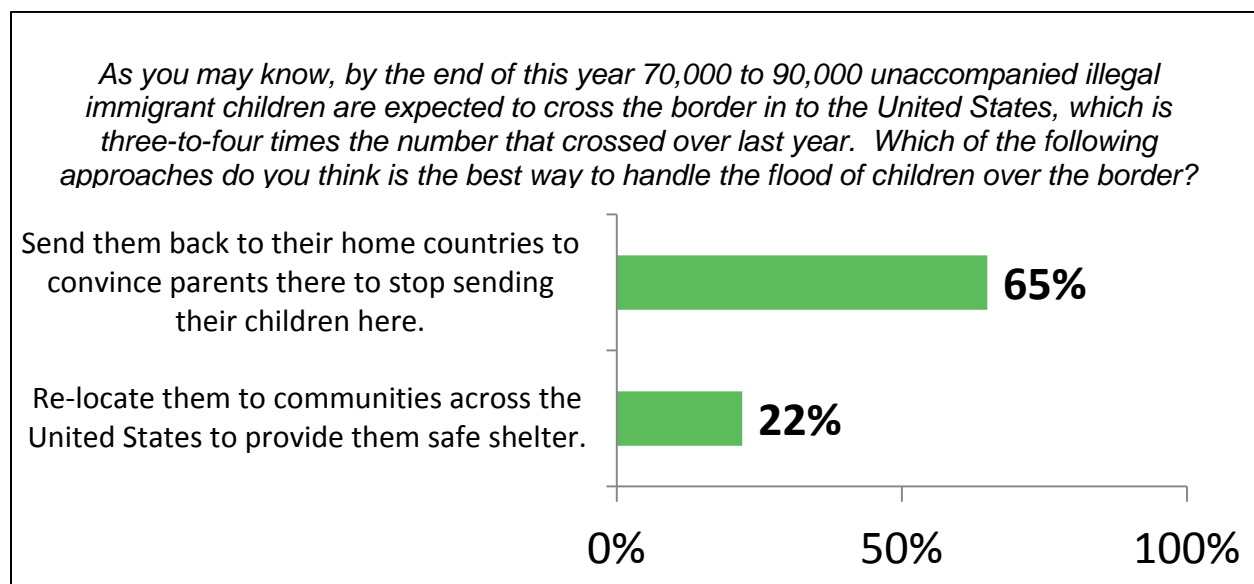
As you may know, by the end of this year 70,000 to 90,000 unaccompanied illegal immigrant children are expected to cross the border in to the United States, which is three-to-four times the number that crossed over last year. Which of the following approaches do you think is the best way to handle the flood of children over the border?

Send them back to their home countries to convince parents there to stop sending their children here.

65%

Re-locate them to communities across the United States to provide them safe shelter.

22%

0%

50%

100%